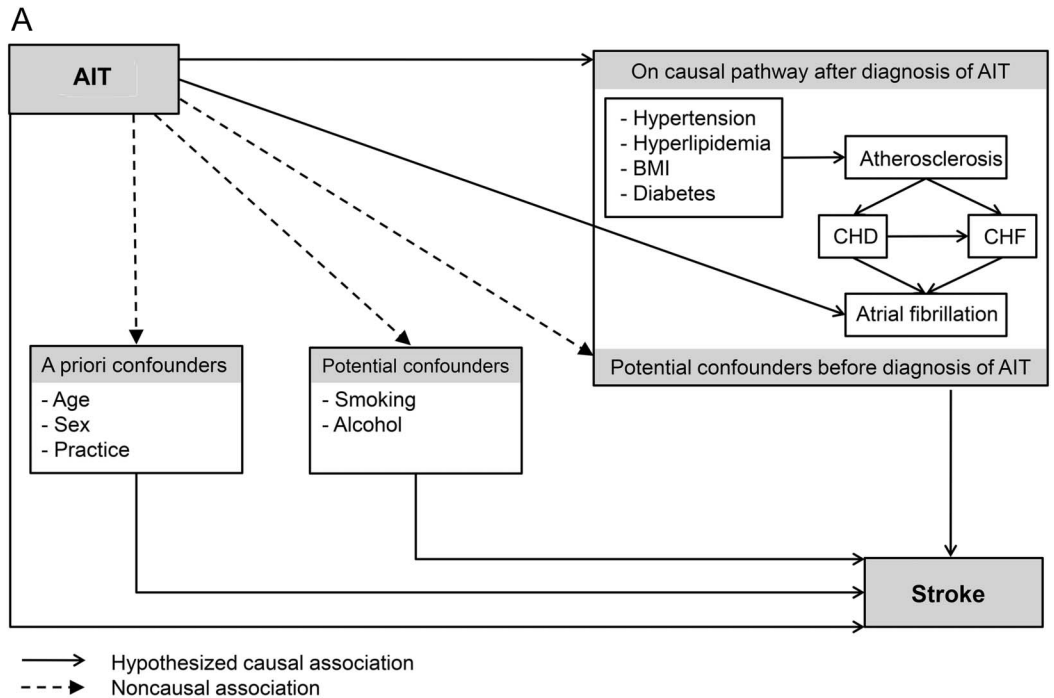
A

AIT

On causal pathway after diagnosis of AIT

- Hypertension
- Hyperlipidemia
- BMI
- Diabetes

Atherosclerosis

CHD

CHF

Atrial fibrillation

Potential confounders before diagnosis of AIT

A priori confounders
- Age
- Sex
- Practice

Potential confounders
- Smoking
- Alcohol

Stroke

Hypothesized causal association
Noncausal association